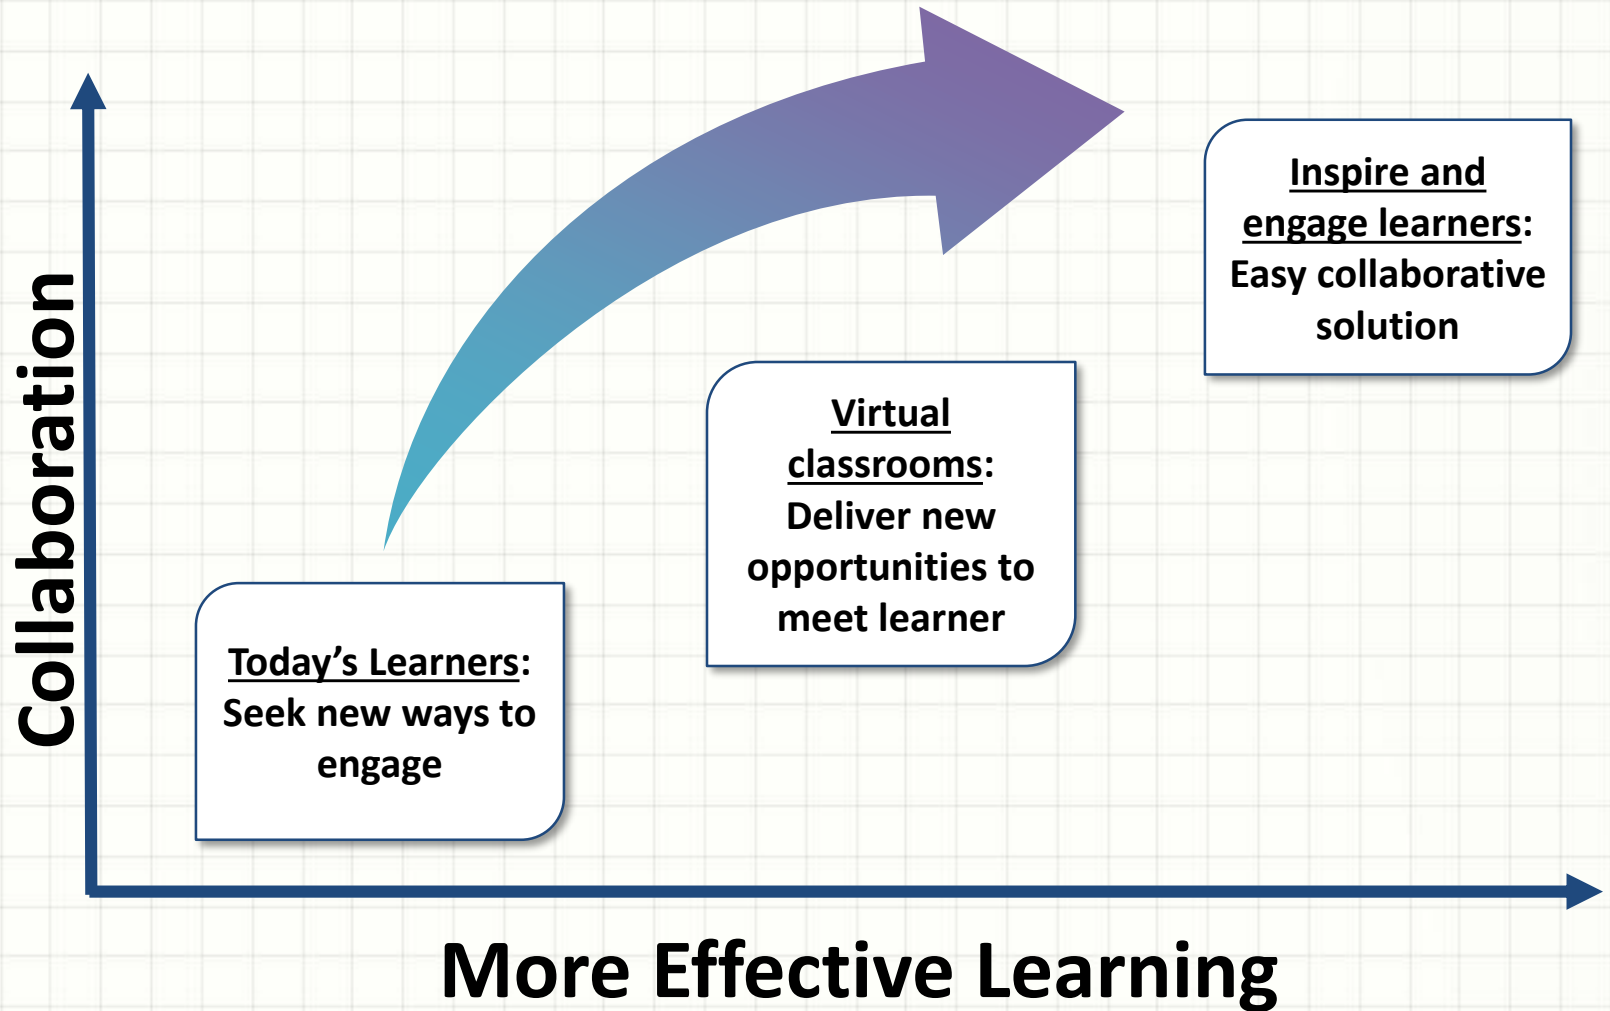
Collaboration

Today's Learners: Seek new ways to engage

Virtual classrooms: Deliver new opportunities to meet learner

Inspire and engage learners: Easy collaborative solution

More Effective Learning